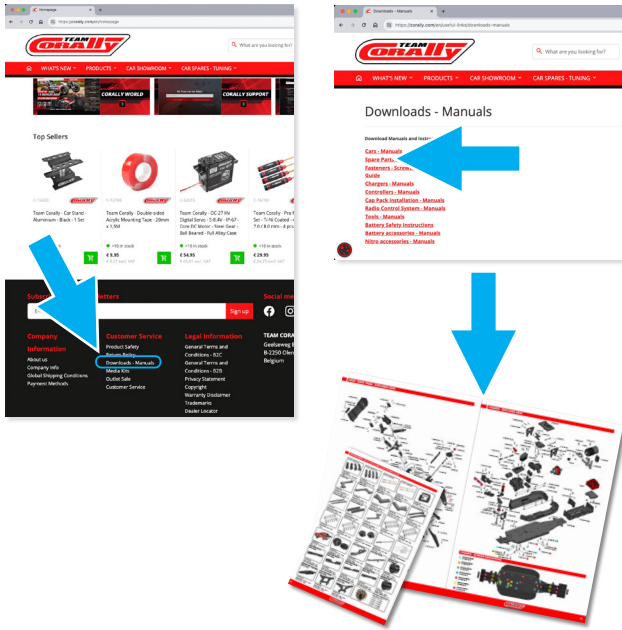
Homepage
https://corally.com/en/homepage
TEAM Corally
What are you looking for?
WHAT'S NEW PRODUCTS CAR SHOWROOM CAR SPARES - TUNING
CORALLY WORLD
CORALLY SUPPORT
Top Sellers
Team Corally - Car Stand - Aluminium - Black - 1 Set
Team Corally - Double sided Acrylic Mounting Tape - 20mm x 1,5M
€ 5.95
Team Corally - DC 27 HV Digital Servo - 0.8 4V - IP-67 - Core EVC Motor - Steel Gear - Ball Bearing - Full Alloy Case
€ 54.95
Team Corally - Pro Set - Ti Ni Coated - 7.0 / 8.0 mm - 4 pcs
€ 29.95
Subscribe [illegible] letters
Sign up
Social me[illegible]
Company Information
About us
Company Info
Global Shipping Conditions
Payment Methods
Customer Service
Product Safety
Return Policy
Downloads - Manuals
Media Kits
Outlet Sale
Customer Service
Legal Information
General Terms and Conditions - B2C
General Terms and Conditions - B2B
Privacy Statement
Copyright
Warranty Disclaimer
Trademarks
Dealer Locator
TEAM CORA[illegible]
Geelseweg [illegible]
B-2250 Olen
Belgium

Downloads - Manuals
https://corally.com/en/useful-links/downloads-manuals
TEAM Corally
What are you looking for?
WHAT'S NEW PRODUCTS CAR SHOWROOM CAR SPARES - TUNING
Downloads - Manuals
Download Manuals and Instr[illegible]
Cars - Manuals
Spare Parts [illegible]
Fasteners - Screw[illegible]
Guide
Chargers - Manuals
Controllers - Manuals
Cap Pack Installation - Manuals
Radio Control System - Manuals
Tools - Manuals
Battery Safety Instructions
Battery accessories - Manuals
Nitro accessories - Manuals